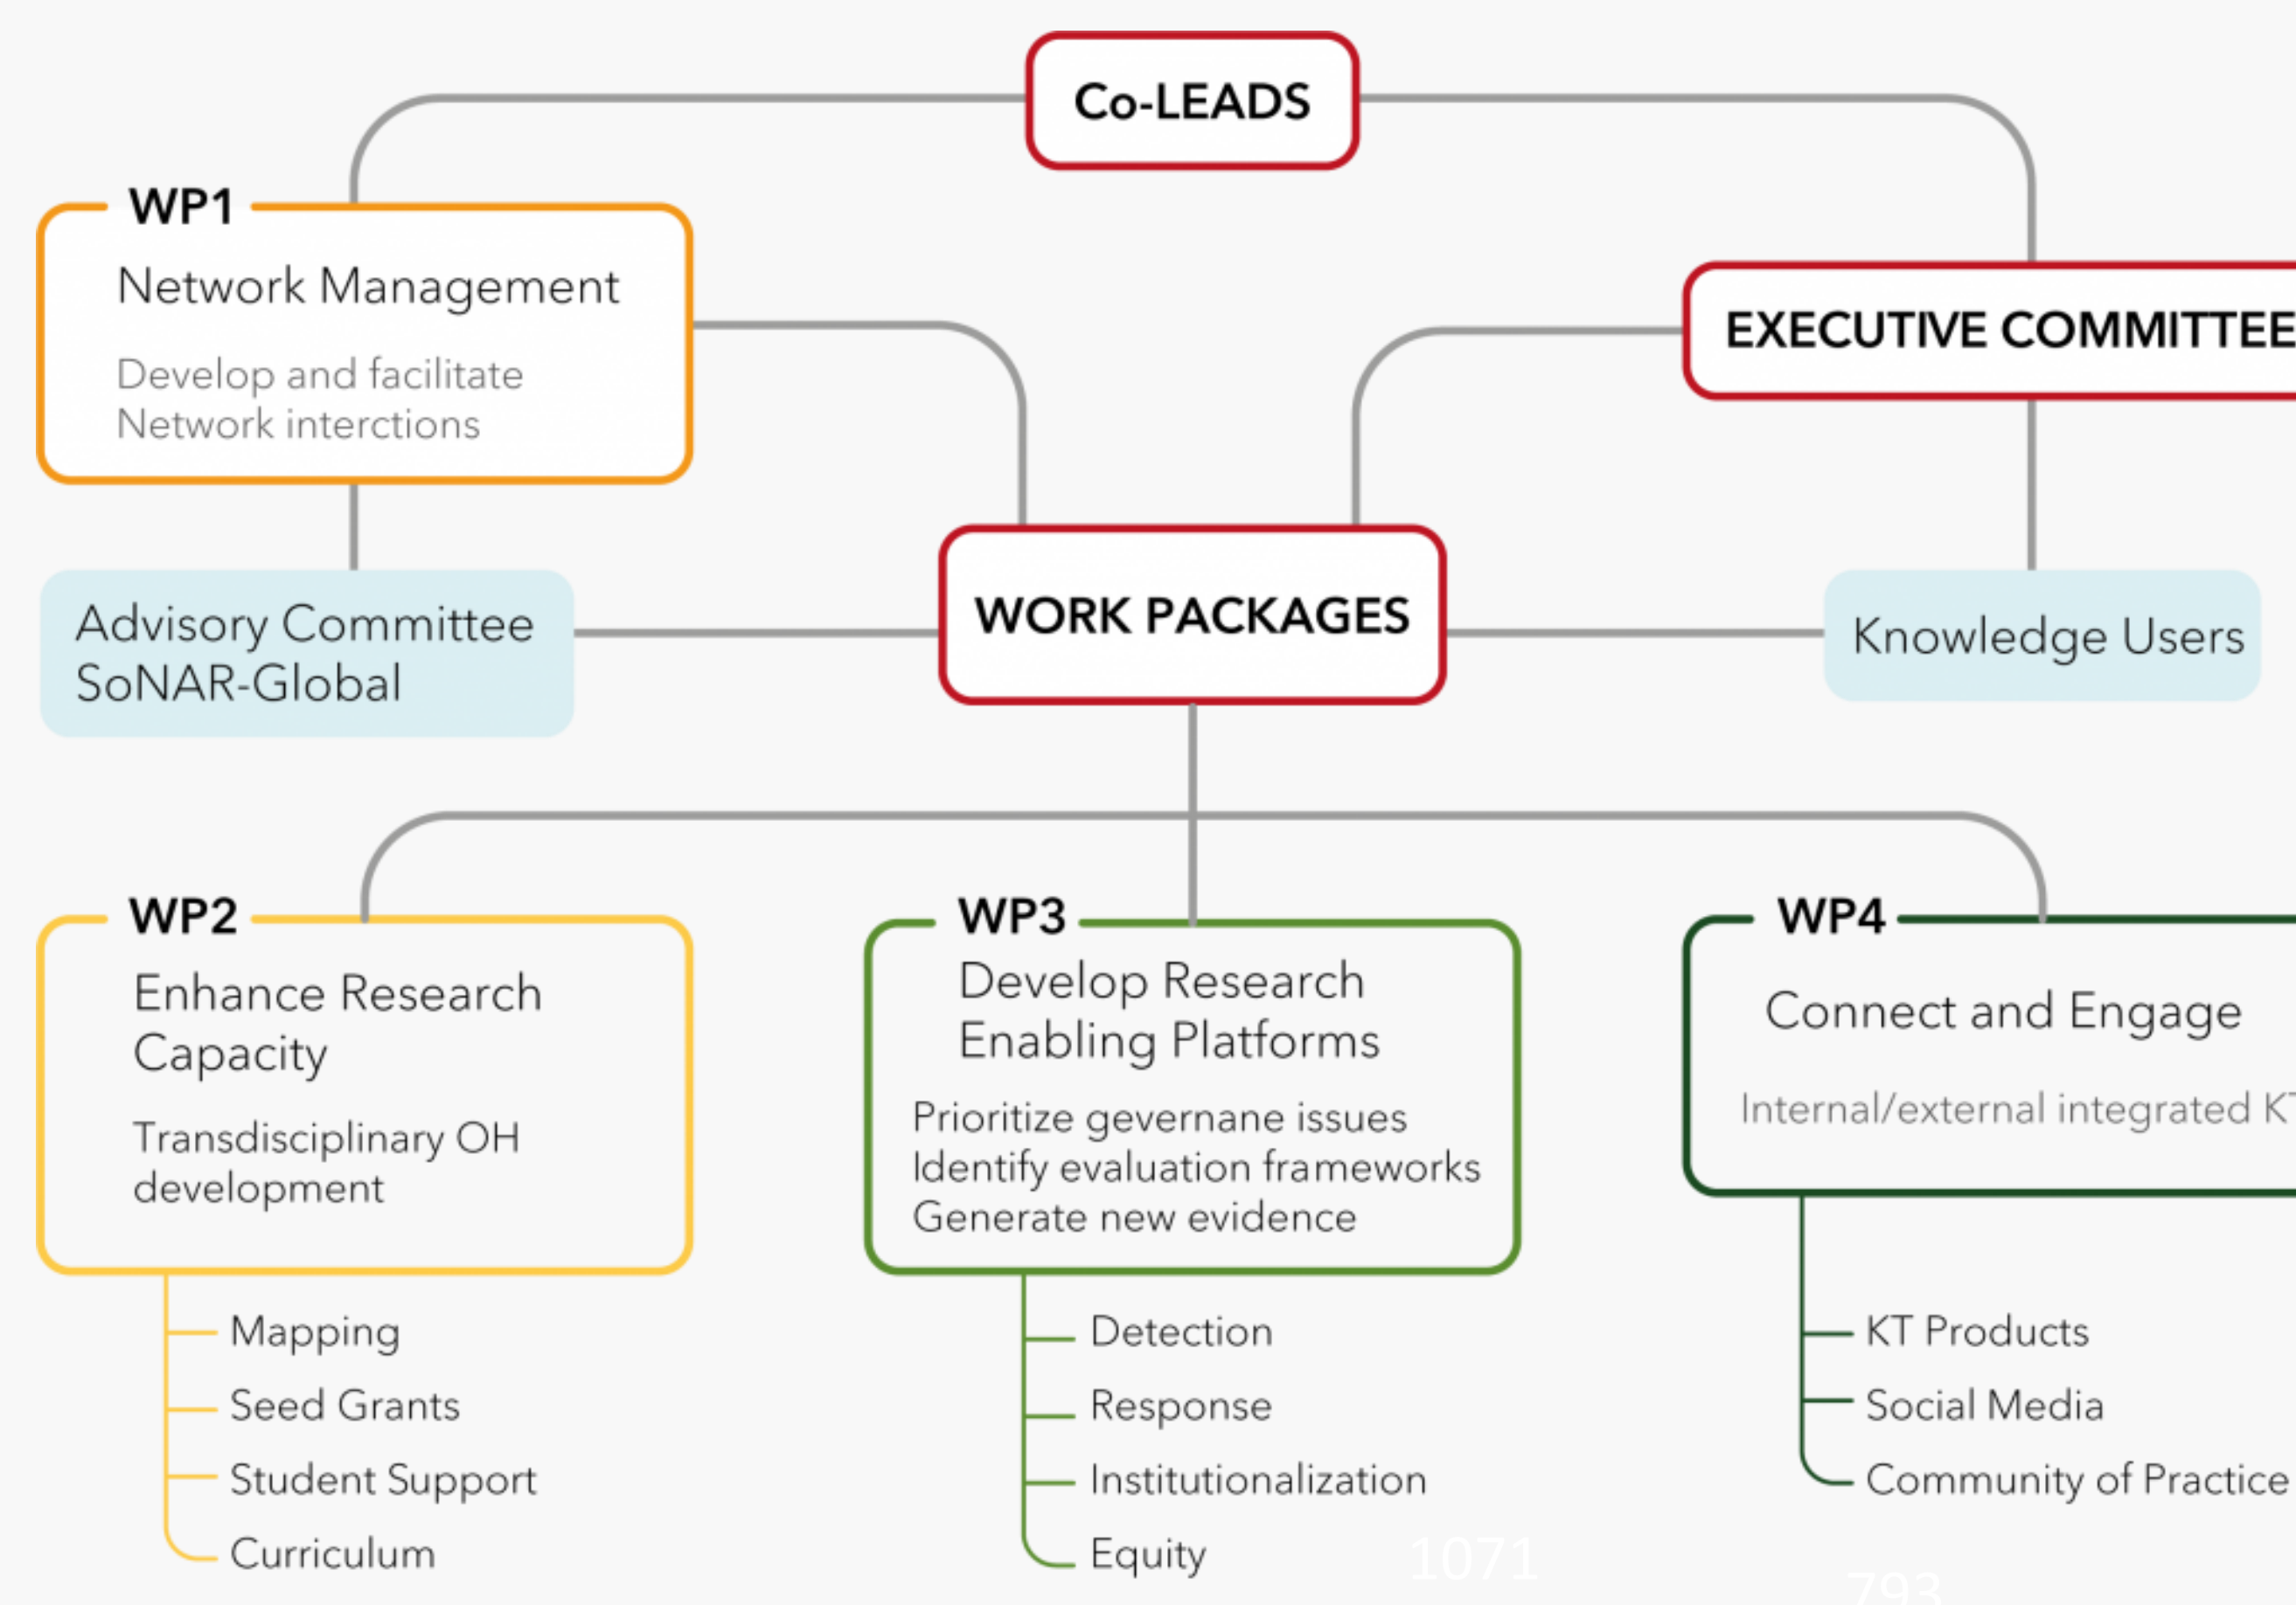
Co-LEADS

WP1
Network Management
Develop and facilitate Network interctions

EXECUTIVE COMMITTEE

Advisory Committee
SoNAR-Global

WORK PACKAGES

Knowledge Users

WP2
Enhance Research Capacity
Transdisciplinary OH development

Mapping
Seed Grants
Student Support
Curriculum

WP3
Develop Research Enabling Platforms
Prioritize gevernane issues
Identify evaluation frameworks
Generate new evidence

Detection
Response
Institutionalization
Equity

WP4
Connect and Engage
Internal/external integrated K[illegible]

KT Products
Social Media
Community of Practice

1071
793